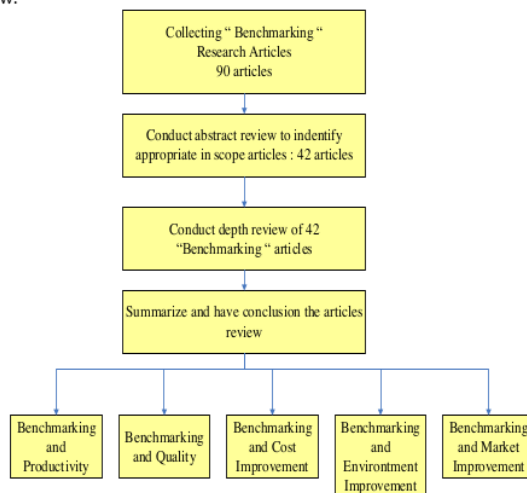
w:

Collecting " Benchmarking " Research Articles 90 articles

Conduct abstract review to indentify appropriate in scope articles : 42 articles

Conduct depth review of 42 "Benchmarking " articles

Summarize and have conclusion the articles review

Benchmarking and Productivity

Benchmarking and Quality

Benchmarking and Cost Improvement

Benchmarking and Environtment Improvement

Benchmarking and Market Improvement